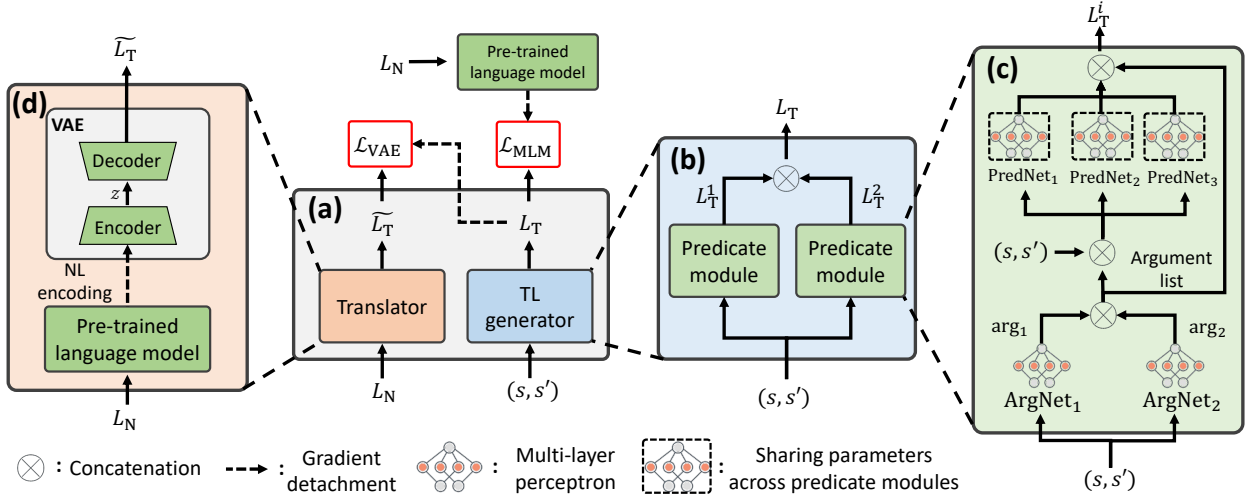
$\widetilde{L_T}$

(d)

VAE

Decoder

$z$

Encoder

NL encoding

Pre-trained language model

$L_N$

$L_N$

Pre-trained language model

$\mathcal{L}_{VAE}$

$\mathcal{L}_{MLM}$

(a)

$\widetilde{L_T}$

$L_T$

Translator

TL generator

$L_N$

$(s, s')$

$L_T$

(b)

$L_T^1$

$L_T^2$

Predicate module

Predicate module

$(s, s')$

$L_T^i$

(c)

$\text{PredNet}_1$ $\text{PredNet}_2$ $\text{PredNet}_3$

$(s, s')$

Argument list

$\text{arg}_1$

$\text{arg}_2$

$\text{ArgNet}_1$

$\text{ArgNet}_2$

$(s, s')$

$\otimes$ : Concatenation

: Gradient detachment

: Multi-layer perceptron

: Sharing parameters across predicate modules